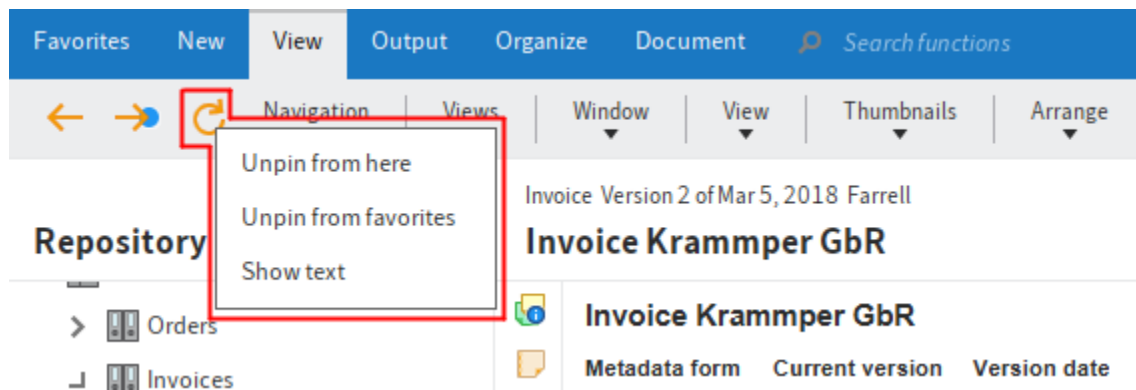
Favorites New View Output Organize Document Search functions

Navigation Views Window View Thumbnails Arrange

Unpin from here
Unpin from favorites
Show text

Invoice Version 2 of Mar 5, 2018 Farrell

Repository

Invoice Krammper GbR

Orders

Invoices

Invoice Krammper GbR

Metadata form Current version Version date